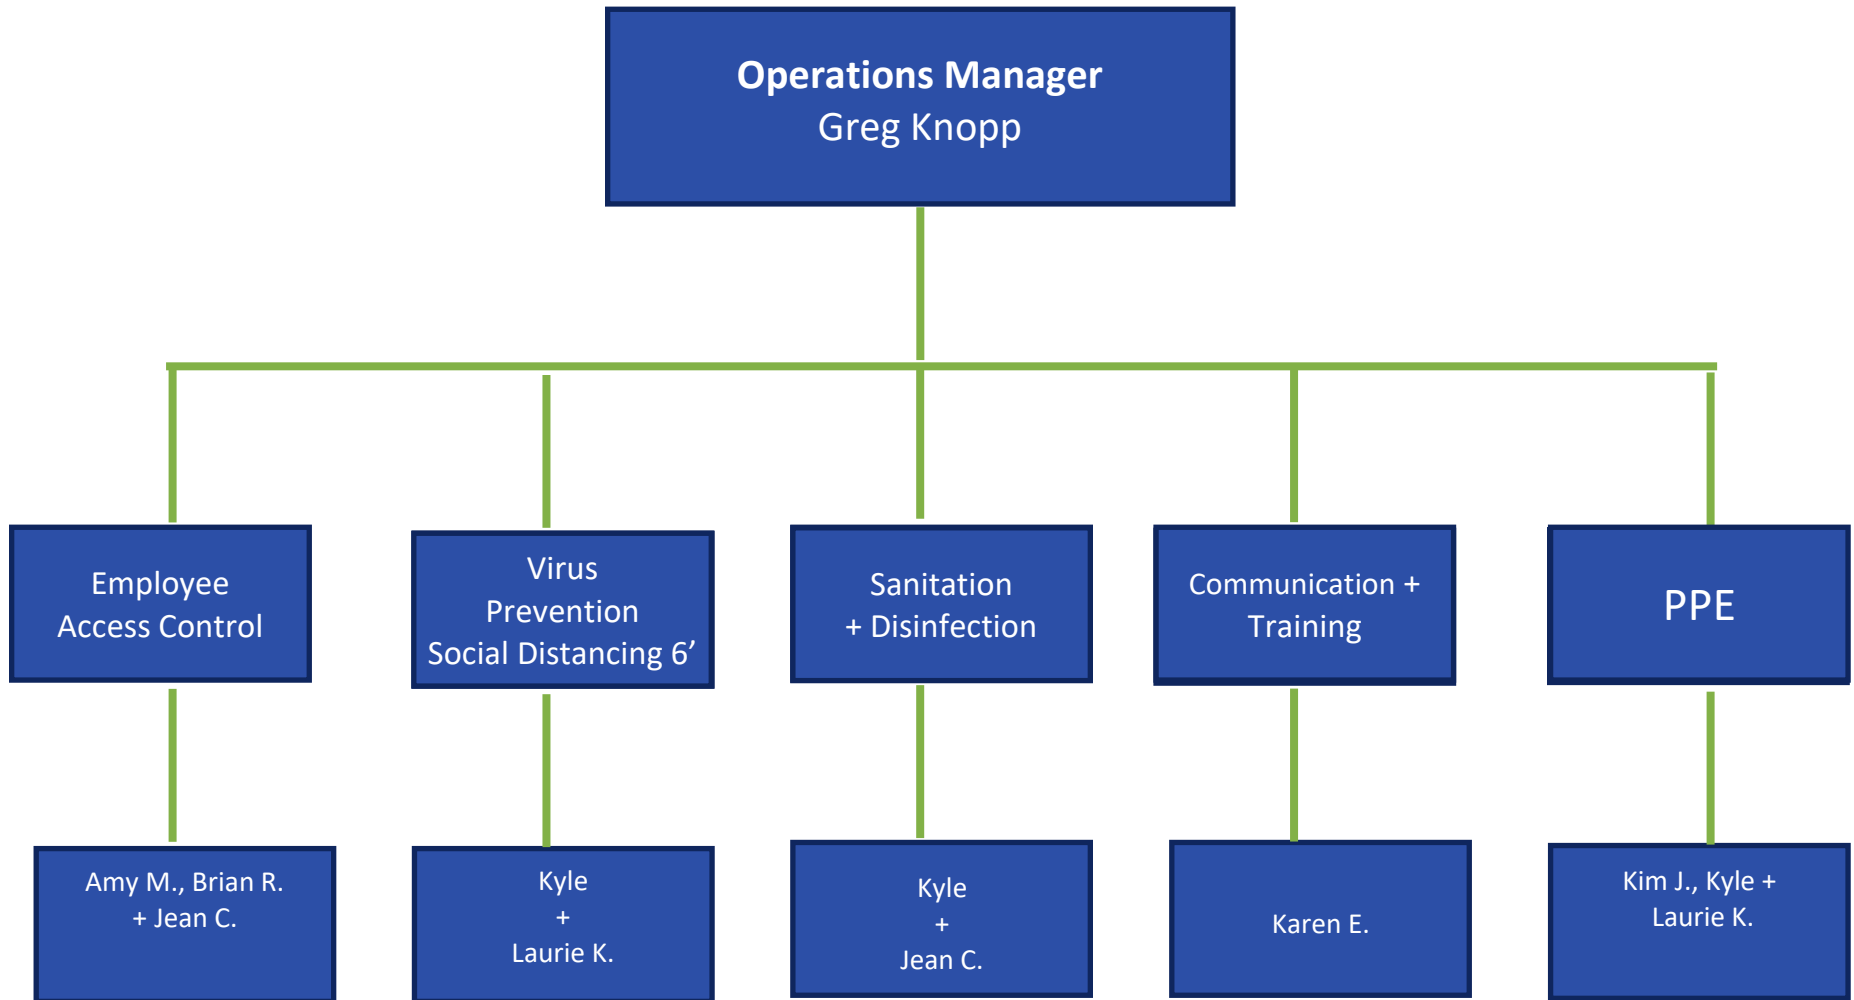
**Operations Manager**
Greg Knopp

Employee Access Control

Virus Prevention Social Distancing 6’

Sanitation + Disinfection

Communication + Training

PPE

Amy M., Brian R. + Jean C.

Kyle + Laurie K.

Kyle + Jean C.

Karen E.

Kim J., Kyle + Laurie K.